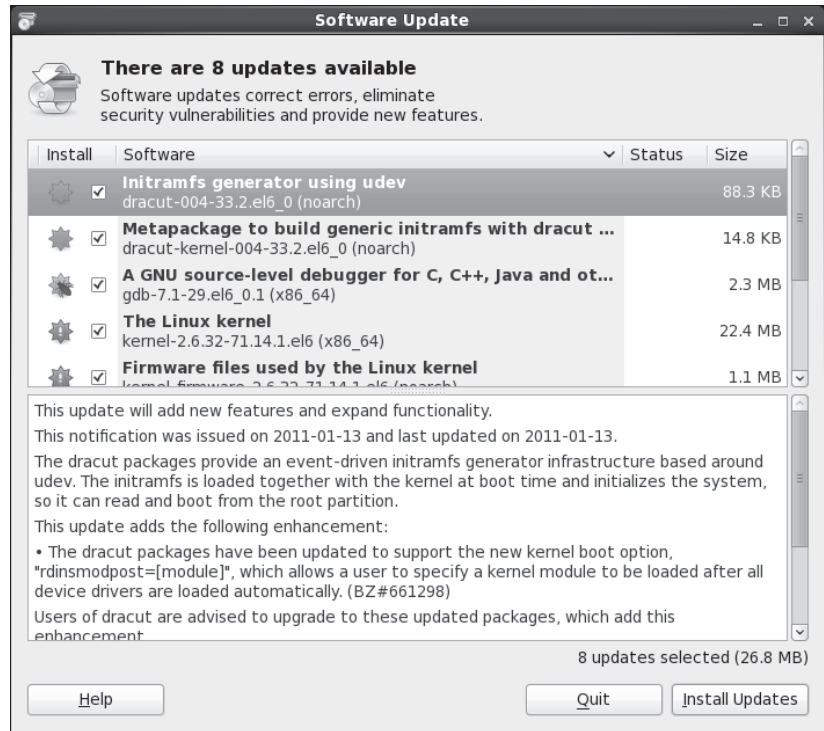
Software Update

There are 8 updates available

Software updates correct errors, eliminate security vulnerabilities and provide new features.

| Install | Software | Status | Size |
|---|---|---|---|
| ☑ | **Initramfs generator using udev** dracut-004-33.2.el6_0 (noarch) | | 88.3 KB |
| ☑ | **Metapackage to build generic initramfs with dracut ...** dracut-kernel-004-33.2.el6_0 (noarch) | | 14.8 KB |
| ☑ | **A GNU source-level debugger for C, C++, Java and ot...** gdb-7.1-29.el6_0.1 (x86_64) | | 2.3 MB |
| ☑ | **The Linux kernel** kernel-2.6.32-71.14.1.el6 (x86_64) | | 22.4 MB |
| ☑ | **Firmware files used by the Linux kernel** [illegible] | | 1.1 MB |

This update will add new features and expand functionality.

This notification was issued on 2011-01-13 and last updated on 2011-01-13.

The dracut packages provide an event-driven initramfs generator infrastructure based around udev. The initramfs is loaded together with the kernel at boot time and initializes the system, so it can read and boot from the root partition.

This update adds the following enhancement:

• The dracut packages have been updated to support the new kernel boot option, "rdinsmodpost=[module]", which allows a user to specify a kernel module to be loaded after all device drivers are loaded automatically. (BZ#661298)

Users of dracut are advised to upgrade to these updated packages, which add this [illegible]

8 updates selected (26.8 MB)

Help

Quit

Install Updates